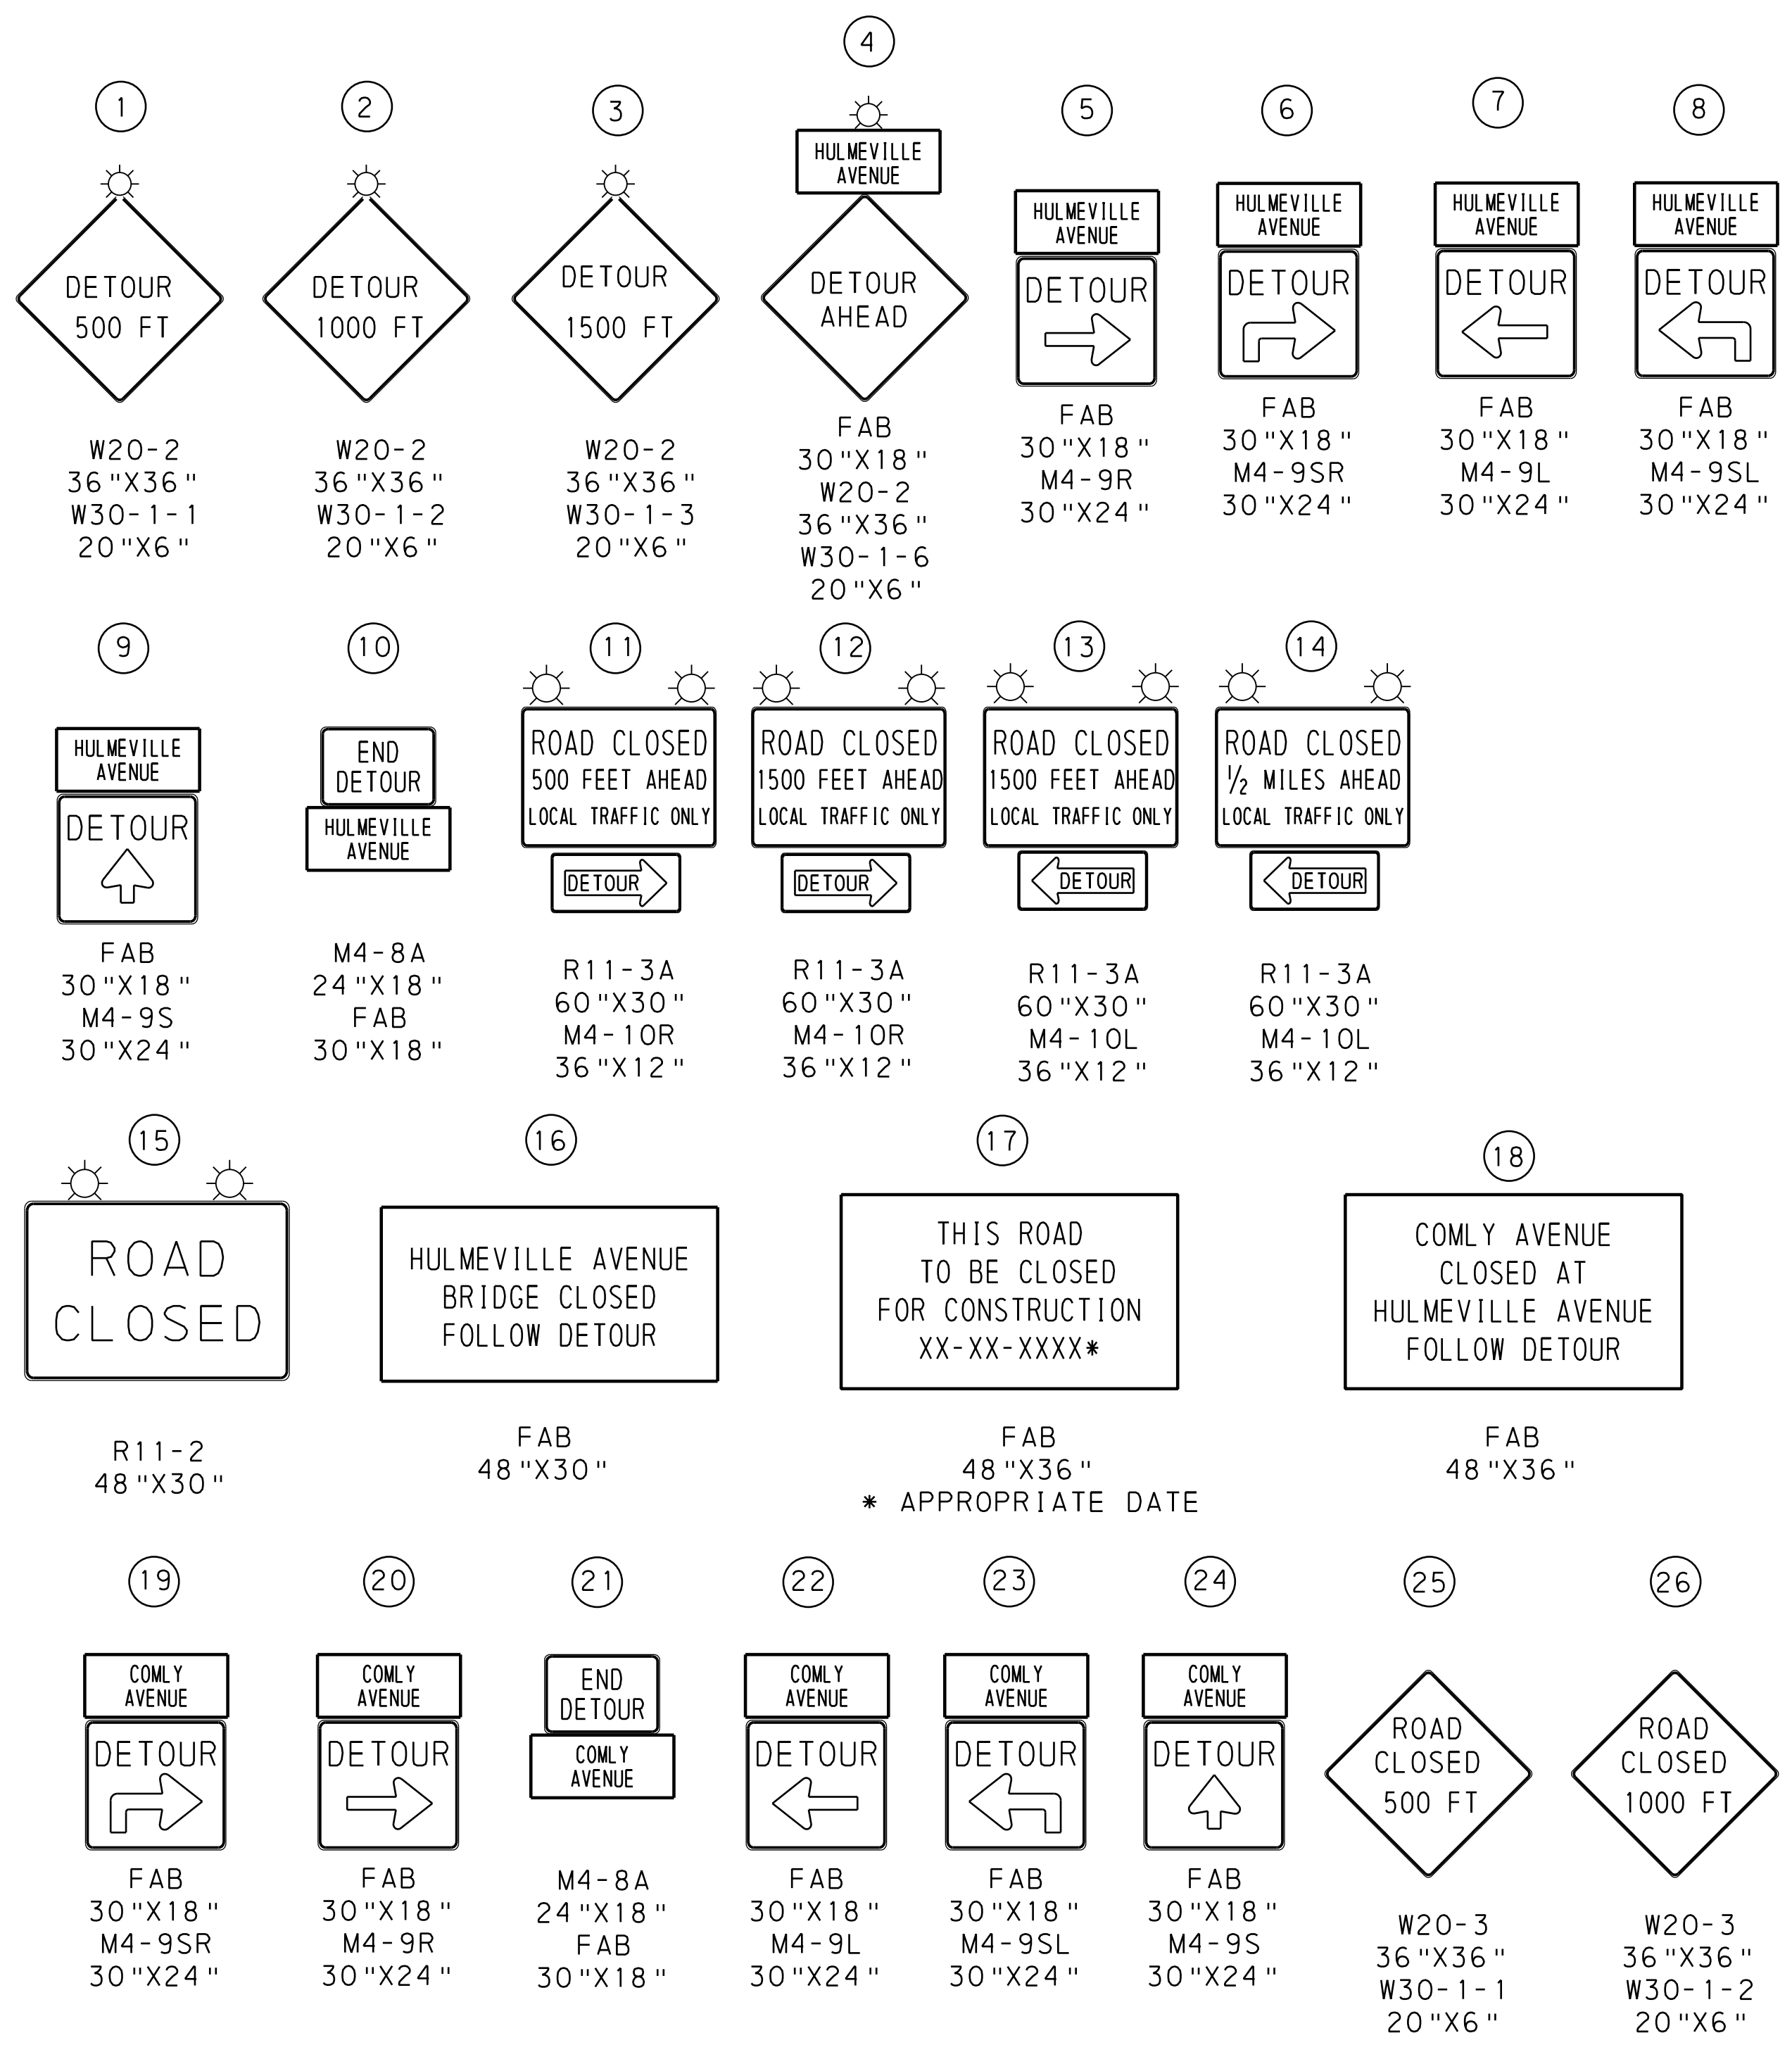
1

DETOUR
500 FT

W20-2
36"X36"
W30-1-1
20"X6"

2

DETOUR
1000 FT

W20-2
36"X36"
W30-1-2
20"X6"

3

DETOUR
1500 FT

W20-2
36"X36"
W30-1-3
20"X6"

4

HULMEVILLE
AVENUE

DETOUR
AHEAD

FAB
30"X18"
W20-2
36"X36"
W30-1-6
20"X6"

5

HULMEVILLE
AVENUE

DETOUR

FAB
30"X18"
M4-9R
30"X24"

6

HULMEVILLE
AVENUE

DETOUR

FAB
30"X18"
M4-9SR
30"X24"

7

HULMEVILLE
AVENUE

DETOUR

FAB
30"X18"
M4-9L
30"X24"

8

HULMEVILLE
AVENUE

DETOUR

FAB
30"X18"
M4-9SL
30"X24"

9

HULMEVILLE
AVENUE

DETOUR

FAB
30"X18"
M4-9S
30"X24"

10

END
DETOUR

HULMEVILLE
AVENUE

M4-8A
24"X18"
FAB
30"X18"

11

ROAD CLOSED
500 FEET AHEAD
LOCAL TRAFFIC ONLY

DETOUR

R11-3A
60"X30"
M4-10R
36"X12"

12

ROAD CLOSED
1500 FEET AHEAD
LOCAL TRAFFIC ONLY

DETOUR

R11-3A
60"X30"
M4-10R
36"X12"

13

ROAD CLOSED
1500 FEET AHEAD
LOCAL TRAFFIC ONLY

DETOUR

R11-3A
60"X30"
M4-10L
36"X12"

14

ROAD CLOSED
$\frac{1}{2}$ MILES AHEAD
LOCAL TRAFFIC ONLY

DETOUR

R11-3A
60"X30"
M4-10L
36"X12"

15

ROAD
CLOSED

R11-2
48"X30"

16

HULMEVILLE AVENUE
BRIDGE CLOSED
FOLLOW DETOUR

FAB
48"X30"

17

THIS ROAD
TO BE CLOSED
FOR CONSTRUCTION
XX-XX-XXXX*

FAB
48"X36"
* APPROPRIATE DATE

18

COMLY AVENUE
CLOSED AT
HULMEVILLE AVENUE
FOLLOW DETOUR

FAB
48"X36"

19

COMLY
AVENUE

DETOUR

FAB
30"X18"
M4-9SR
30"X24"

20

COMLY
AVENUE

DETOUR

FAB
30"X18"
M4-9R
30"X24"

21

END
DETOUR

COMLY
AVENUE

M4-8A
24"X18"
FAB
30"X18"

22

COMLY
AVENUE

DETOUR

FAB
30"X18"
M4-9L
30"X24"

23

COMLY
AVENUE

DETOUR

FAB
30"X18"
M4-9SL
30"X24"

24

COMLY
AVENUE

DETOUR

FAB
30"X18"
M4-9S
30"X24"

25

ROAD
CLOSED
500 FT

W20-3
36"X36"
W30-1-1
20"X6"

26

ROAD
CLOSED
1000 FT

W20-3
36"X36"
W30-1-2
20"X6"